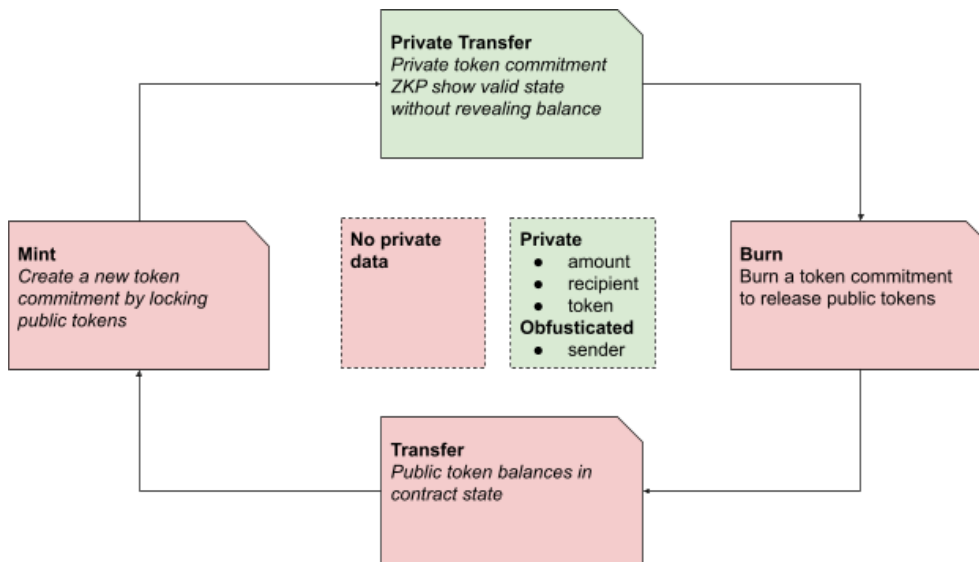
**Private Transfer**
*Private token commitment ZKP show valid state without revealing balance*

**Mint**
*Create a new token commitment by locking public tokens*

**No private data**

**Private**
- amount
- recipient
- token

**Obfusticated**
- sender

**Burn**
Burn a token commitment to release public tokens

**Transfer**
*Public token balances in contract state*